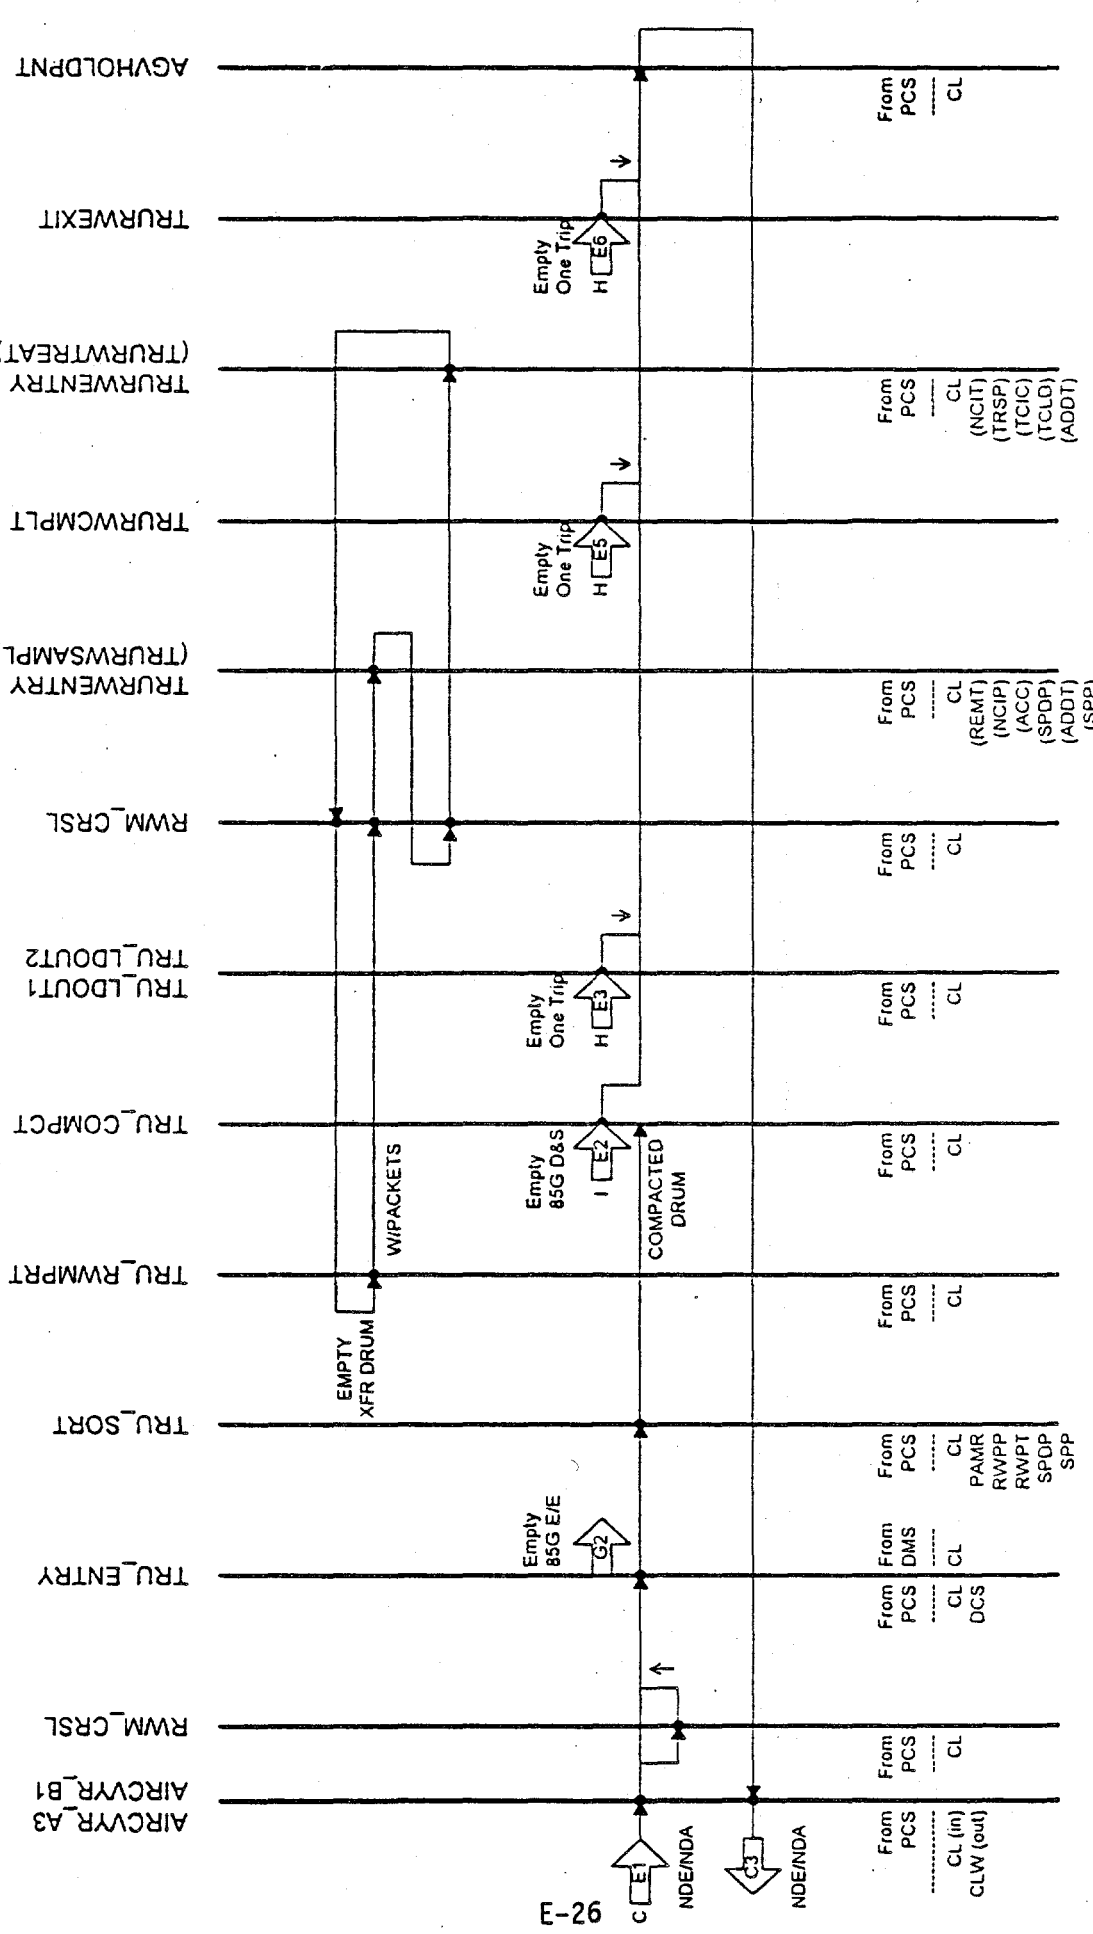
AGVHOLDPNT

From PCS
CL

TRURWEXIT

Empty One Trip
H E6

TRURWENTRY (TRURWTREAT)

From PCS
CL (NCIT) (TRSP) (TCIC) (TCLO) (ADDT)

TRURWCMPLT

Empty One Trip
H E5

TRURWENTRY (TRURWSAMPL

From PCS
CL (REMT) (NCIP) (ACC) (SPDP) (ADDT) (SPP)

RWM_CRSL

From PCS
CL

TRU_LDOUT1 TRU_LDOUT2

Empty One Trip
H E3

From PCS
CL

TRU_COMPCT

Empty 85G D&S
I E2

COMPACTED DRUM

W/PACKETS

From PCS
CL

TRU_RWMPRT

EMPTY XFR DRUM

From PCS
CL

TRU_SORT

From PCS
CL PAMR RWPP RWPT SPDP SPP

Empty 85G E/E
G2

TRU_ENTRY

From DMS
CL

From PCS
CL DCS

RWM_CRSL

From PCS
CL

AIRCVYR_A3 AIRCVYR_B1

From PCS
CL (in) CLW (out)

C E1 NDE/NDA

C3 NDE/NDA

E-26